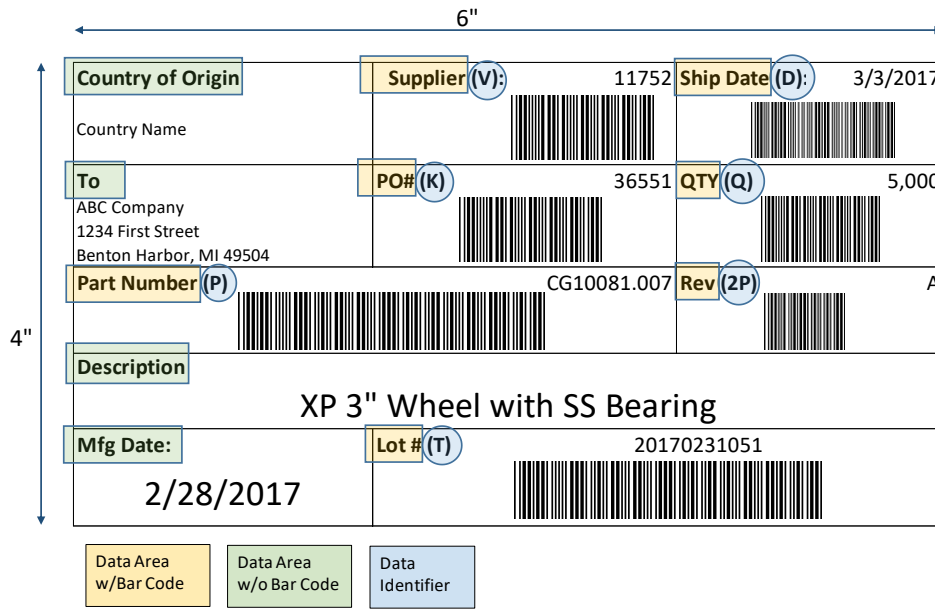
6"

4"

Country of Origin

Country Name

Supplier (V): 11752

Ship Date (D): 3/3/2017

To

ABC Company
1234 First Street
Benton Harbor, MI 49504

PO# (K) 36551

QTY (Q) 5,000

Part Number (P) CG10081.007

Rev (2P) A

Description

XP 3" Wheel with SS Bearing

Mfg Date:

2/28/2017

Lot # (T) 20170231051

Data Area w/Bar Code

Data Area w/o Bar Code

Data Identifier